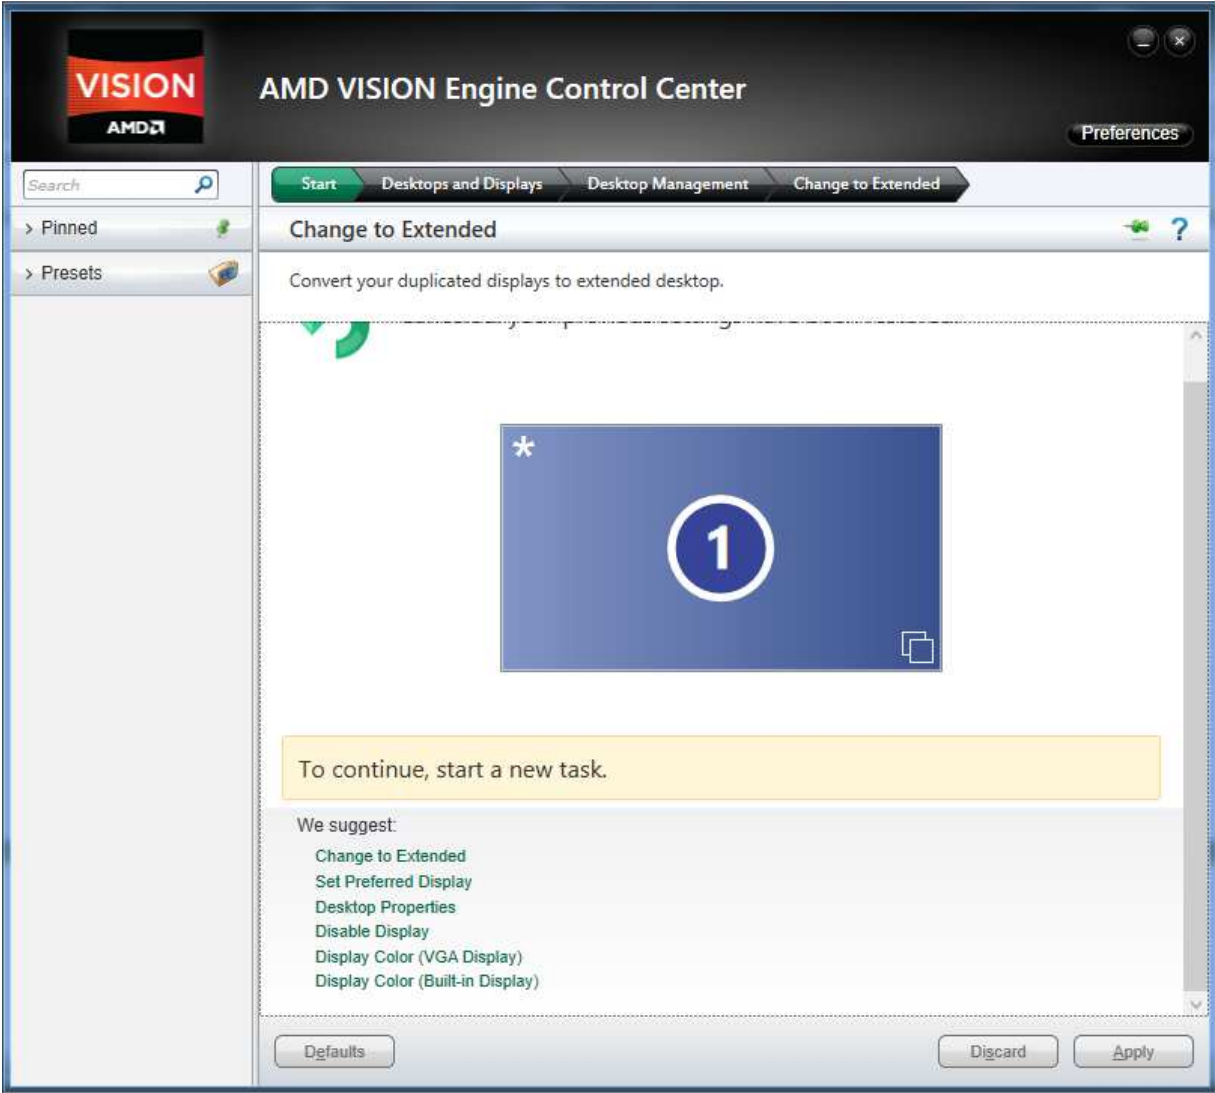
VISION
AMD

AMD VISION Engine Control Center

Preferences

Search

› Pinned

› Presets

Start
Desktops and Displays
Desktop Management
Change to Extended

Change to Extended

?

Convert your duplicated displays to extended desktop.

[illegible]

*

1

To continue, start a new task.

We suggest:

Change to Extended
Set Preferred Display
Desktop Properties
Disable Display
Display Color (VGA Display)
Display Color (Built-in Display)

Defaults

Discard

Apply